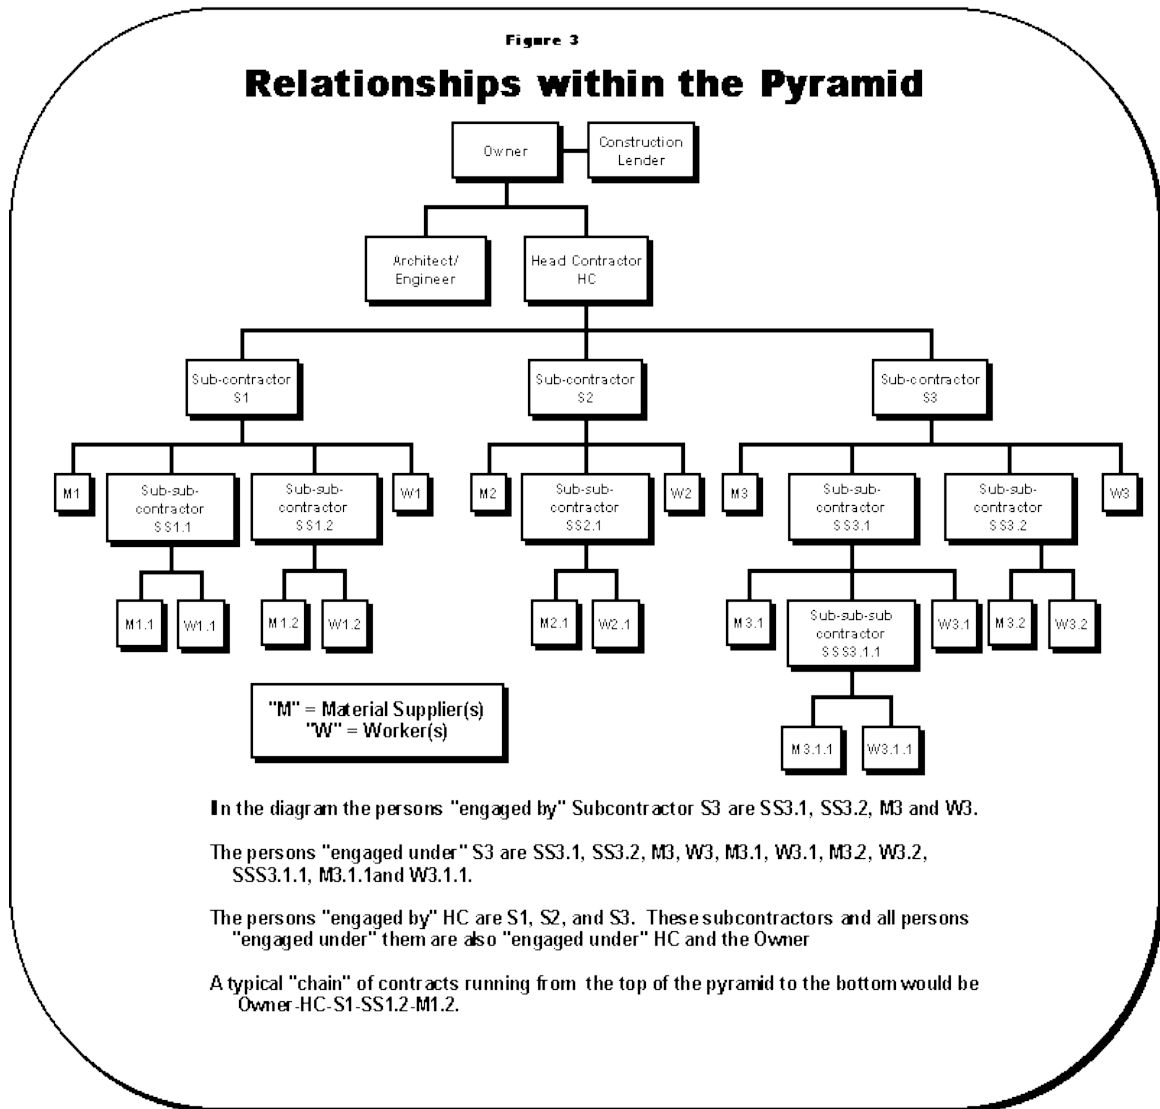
Figure 3

Relationships within the Pyramid

Owner

Construction Lender

Architect/ Engineer

Head Contractor HC

Sub-contractor S1

Sub-contractor S2

Sub-contractor S3

M1

Sub-sub-contractor SS1.1

Sub-sub-contractor SS1.2

W1

M2

Sub-sub-contractor SS2.1

W2

M3

Sub-sub-contractor SS3.1

Sub-sub-contractor SS3.2

W3

M1.1

W1.1

M1.2

W1.2

M2.1

W2.1

M3.1

Sub-sub-sub contractor SSS3.1.1

W3.1

M3.2

W3.2

M3.1.1

W3.1.1

"M" = Material Supplier(s)
"W" = Worker(s)

In the diagram the persons "engaged by" Subcontractor S3 are SS3.1, SS3.2, M3 and W3.

The persons "engaged under" S3 are SS3.1, SS3.2, M3, W3, M3.1, W3.1, M3.2, W3.2, SSS3.1.1, M3.1.1and W3.1.1.

The persons "engaged by" HC are S1, S2, and S3. These subcontractors and all persons "engaged under" them are also "engaged under" HC and the Owner

A typical "chain" of contracts running from the top of the pyramid to the bottom would be Owner-HC-S1-SS1.2-M1.2.